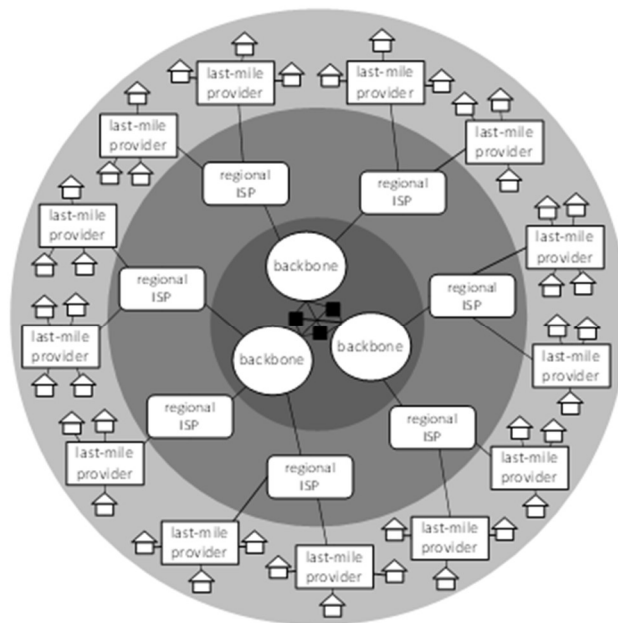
last-mile provider

last-mile provider

last-mile provider

last-mile provider

regional ISP

regional ISP

last-mile provider

backbone

last-mile provider

regional ISP

regional ISP

last-mile provider

backbone

backbone

last-mile provider

regional ISP

regional ISP

last-mile provider

last-mile provider

regional ISP

last-mile provider

last-mile provider

last-mile provider